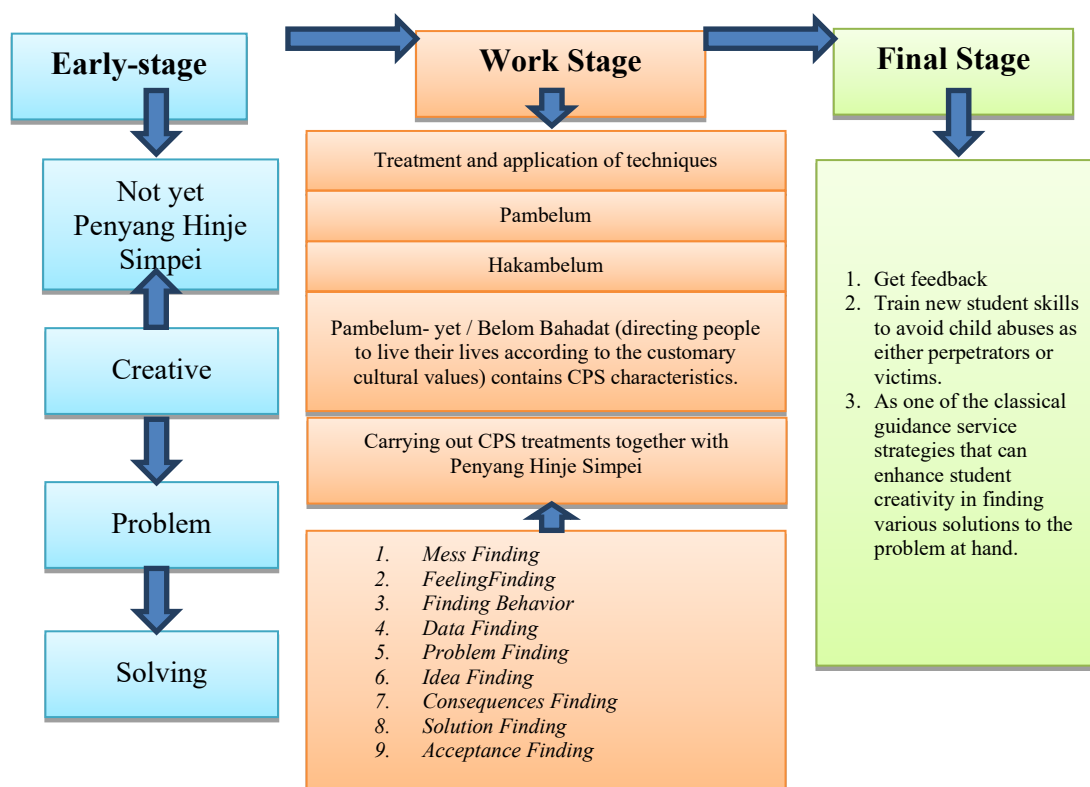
Early-stage

Not yet Penyang Hinje Simpei

Creative

Problem

Solving

Work Stage

Treatment and application of techniques

Pambelum

Hakambelum

Pambelum- yet / Belom Bahadat (directing people to live their lives according to the customary cultural values) contains CPS characteristics.

Carrying out CPS treatments together with Penyang Hinje Simpei

1. Mess Finding
2. FeelingFinding
3. Finding Behavior
4. Data Finding
5. Problem Finding
6. Idea Finding
7. Consequences Finding
8. Solution Finding
9. Acceptance Finding

Final Stage

1. Get feedback
2. Train new student skills to avoid child abuses as either perpetrators or victims.
3. As one of the classical guidance service strategies that can enhance student creativity in finding various solutions to the problem at hand.